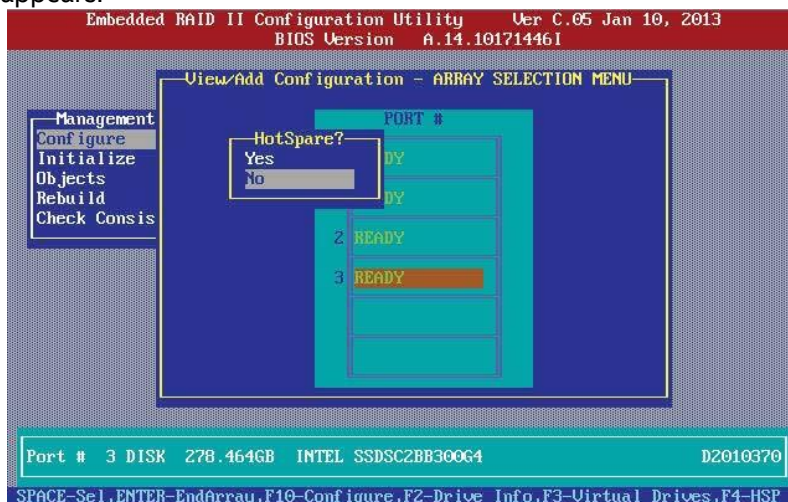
appears.

Embedded RAID II Configuration Utility Ver C.05 Jan 10, 2013
BIOS Version A.14.10171446I

View/Add Configuration – ARRAY SELECTION MENU

Management
Configure
Initialize
Objects
Rebuild
Check Consis

HotSpare?
Yes
No

PORT #
DY
DY
2 READY
3 READY

Port # 3 DISK 278.464GB INTEL SSDSC2BB300G4 D2010370

SPACE-Sel,ENTER-EndArray,F10-Configure,F2-Drive Info,F3-Virtual Drives,F4-HSP